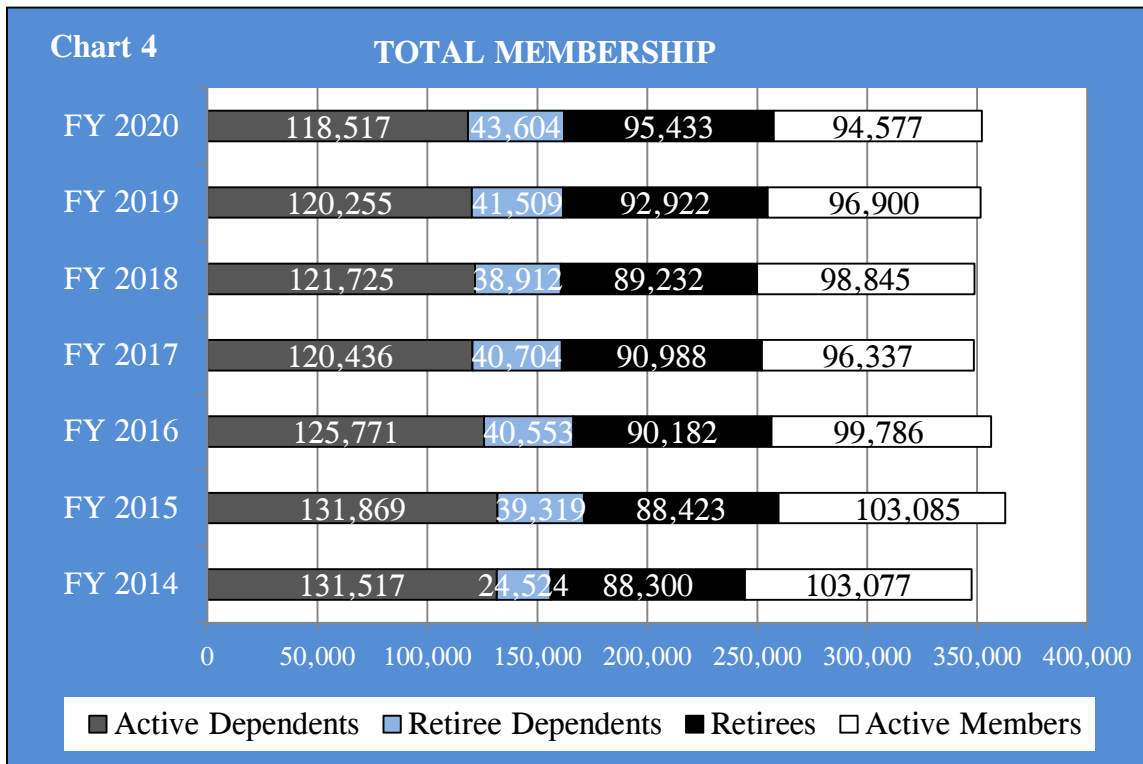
Chart 4

TOTAL MEMBERSHIP

FY 2020 118,517 43,604 95,433 94,577

FY 2019 120,255 41,509 92,922 96,900

FY 2018 121,725 38,912 89,232 98,845

FY 2017 120,436 40,704 90,988 96,337

FY 2016 125,771 40,553 90,182 99,786

FY 2015 131,869 39,319 88,423 103,085

FY 2014 131,517 24,524 88,300 103,077

0 50,000 100,000 150,000 200,000 250,000 300,000 350,000 400,000

Active Dependents Retiree Dependents Retirees Active Members